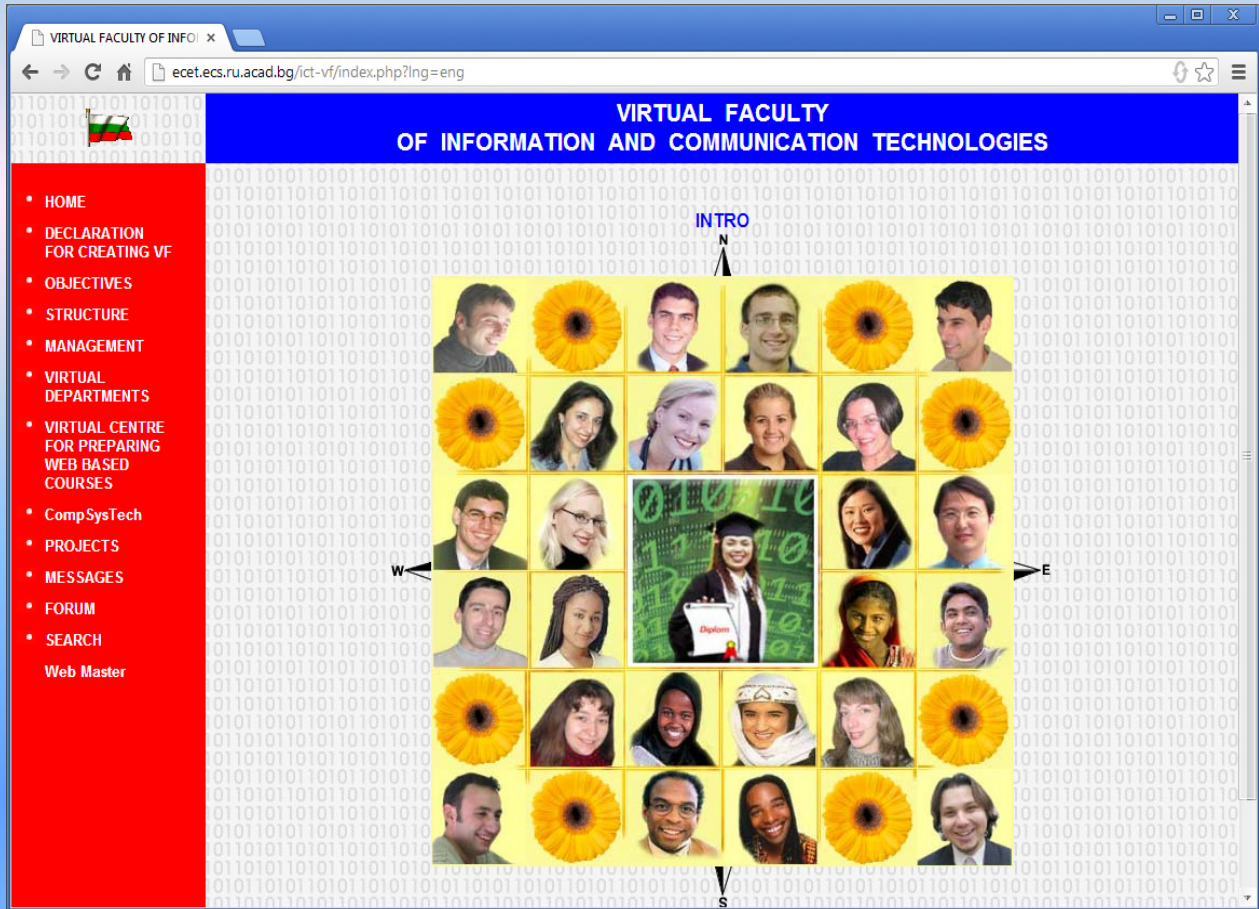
VIRTUAL FACULTY OF INFO ×

ecet.ecs.ru.acad.bg/ict-vf/index.php?lng=eng

VIRTUAL FACULTY
OF INFORMATION AND COMMUNICATION TECHNOLOGIES

- HOME
- DECLARATION FOR CREATING VF
- OBJECTIVES
- STRUCTURE
- MANAGEMENT
- VIRTUAL DEPARTMENTS
- VIRTUAL CENTRE FOR PREPARING WEB BASED COURSES
- CompSysTech
- PROJECTS
- MESSAGES
- FORUM
- SEARCH

Web Master

INTRO

N

W

E

S

Diplom